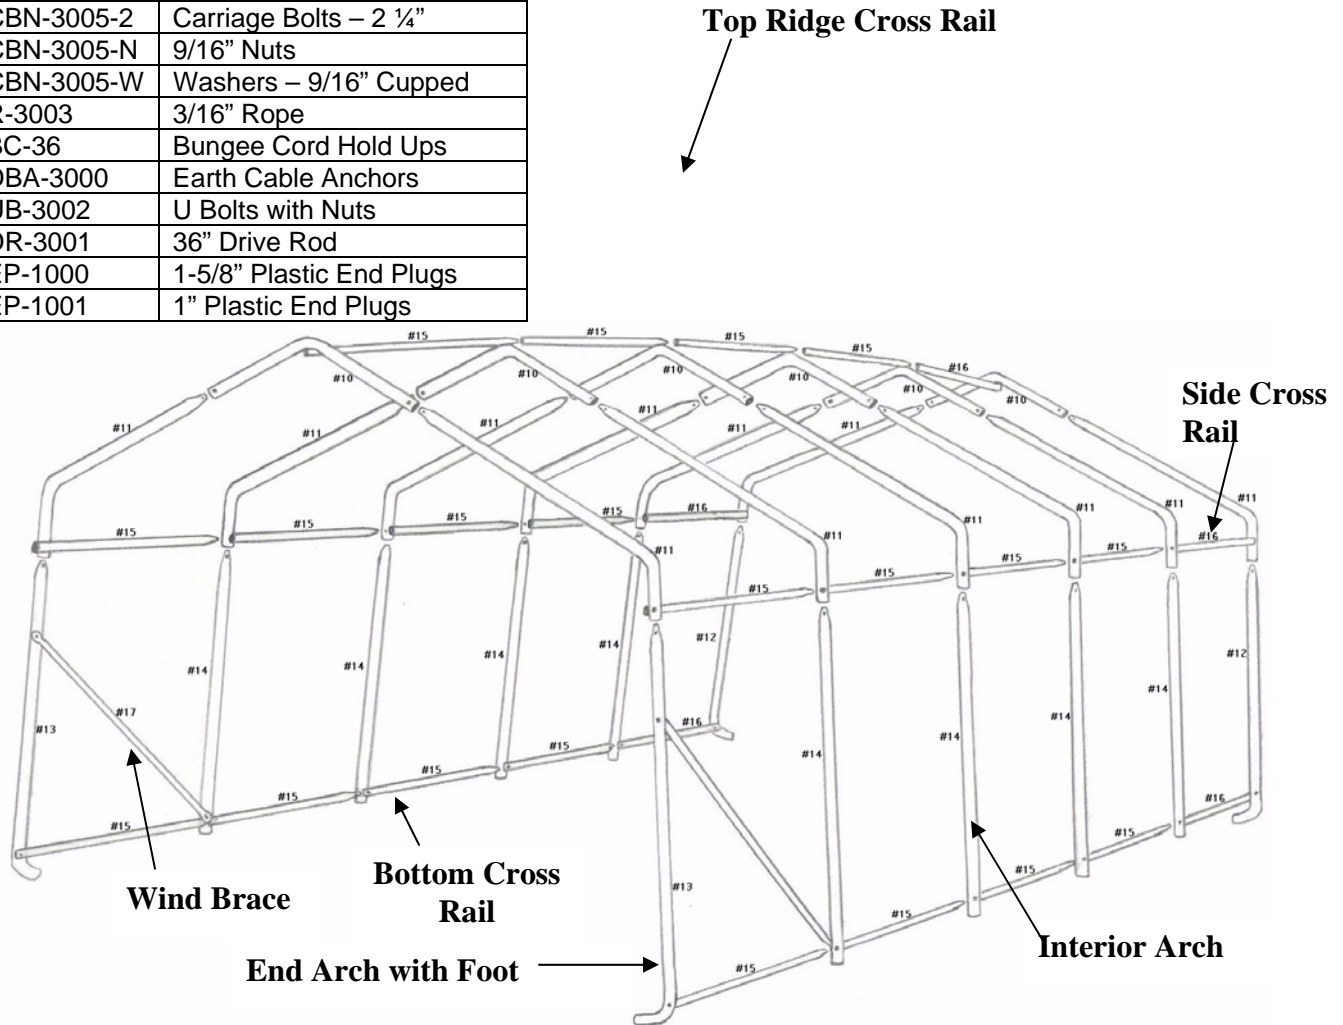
| CBN-3005-2 | Carriage Bolts – 2 ¼" |
|---|---|
| CBN-3005-N | 9/16" Nuts |
| CBN-3005-W | Washers – 9/16" Cupped |
| R-3003 | 3/16" Rope |
| SC-36 | Bungee Cord Hold Ups |
| DBA-3000 | Earth Cable Anchors |
| UB-3002 | U Bolts with Nuts |
| DR-3001 | 36" Drive Rod |
| EP-1000 | 1-5/8" Plastic End Plugs |
| EP-1001 | 1" Plastic End Plugs |

Top Ridge Cross Rail

#15 #15 #15 #15 #16
#10 #10 #10 #10 #10 #10
#11 #11 #11 #11 #11 #11

Side Cross Rail

#15 #15 #15 #15 #16 #11 #11 #11 #11 #11
#15 #15 #15 #15 #16
#14 #14 #14 #14 #12 #12 #14 #14 #14 #14
#17 #13 #16 #15 #15 #15 #15 #16 #15 #15 #15 #13 #15

Wind Brace

Bottom Cross Rail

End Arch with Foot

Interior Arch